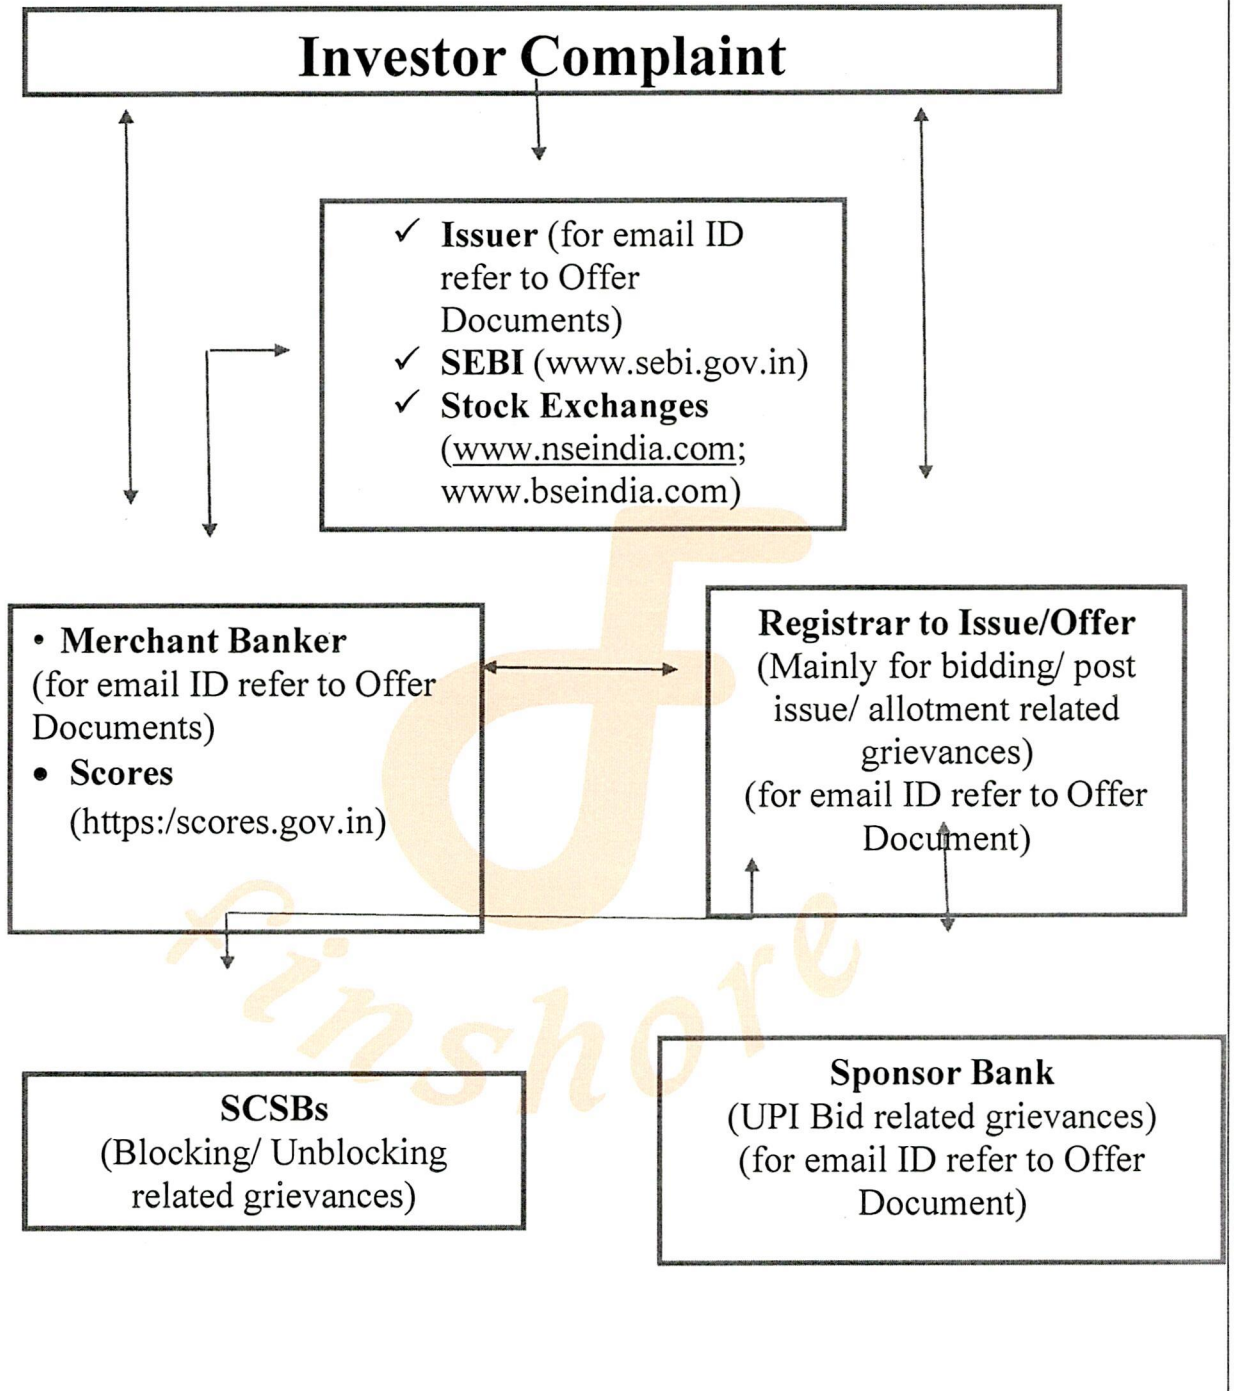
Investor Complaint

✓ Issuer (for email ID refer to Offer Documents)
✓ SEBI (www.sebi.gov.in)
✓ Stock Exchanges (www.nseindia.com; www.bseindia.com)

• Merchant Banker (for email ID refer to Offer Documents)
• Scores (https:/scores.gov.in)

Registrar to Issue/Offer
(Mainly for bidding/ post issue/ allotment related grievances)
(for email ID refer to Offer Document)

SCSBs
(Blocking/ Unblocking related grievances)

Sponsor Bank
(UPI Bid related grievances)
(for email ID refer to Offer Document)

finshore